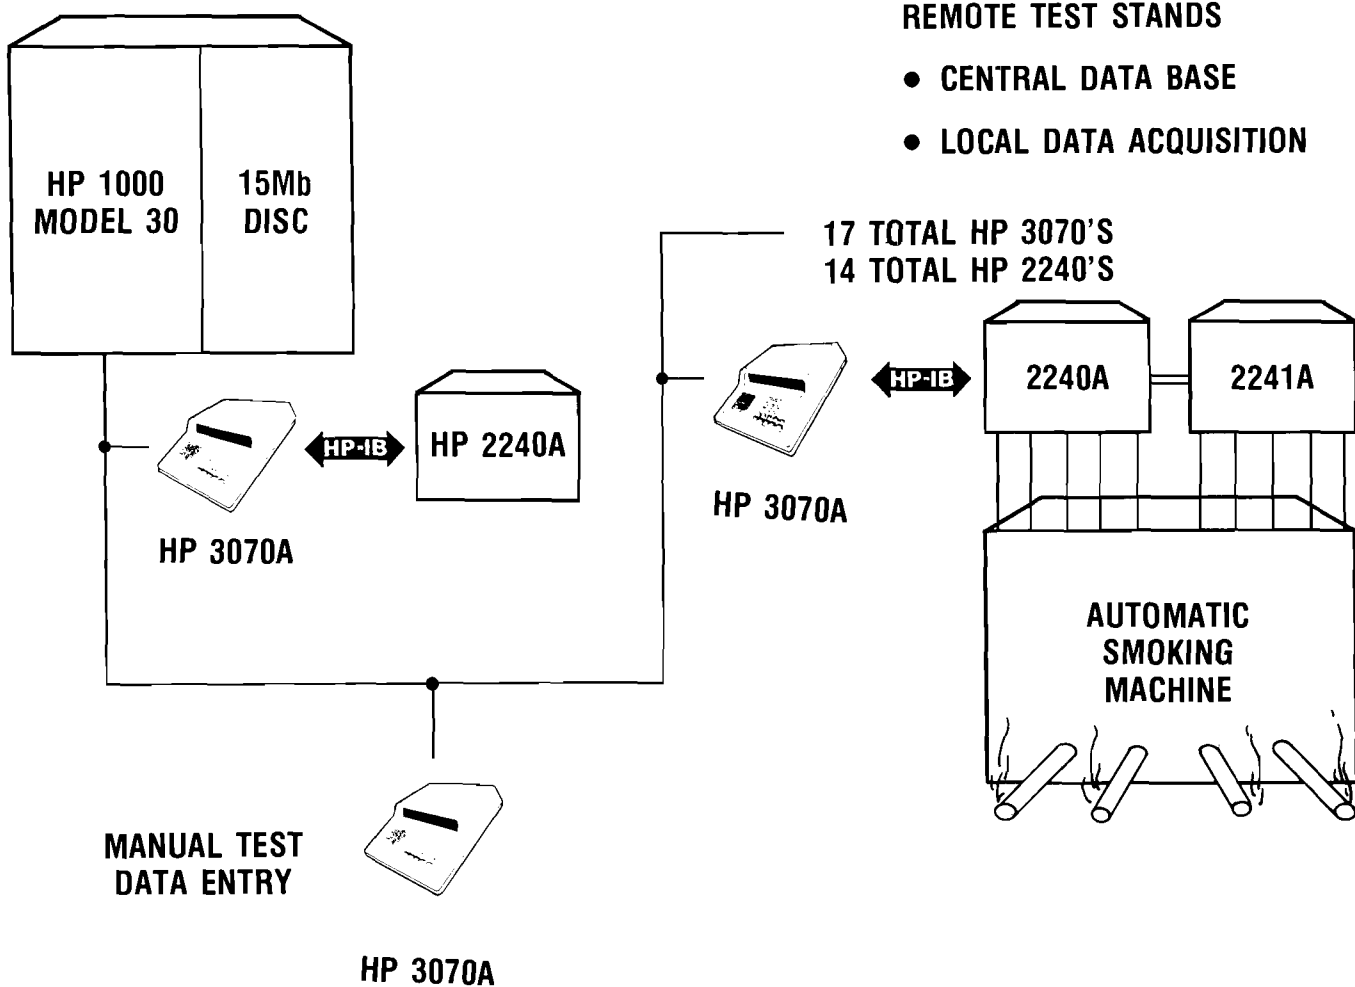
REMOTE TEST STANDS

• CENTRAL DATA BASE

• LOCAL DATA ACQUISITION

HP 1000 MODEL 30

15Mb DISC

17 TOTAL HP 3070'S
14 TOTAL HP 2240'S

HP-IB

HP 2240A

HP 3070A

HP-IB

2240A

2241A

HP 3070A

AUTOMATIC SMOKING MACHINE

MANUAL TEST DATA ENTRY

HP 3070A